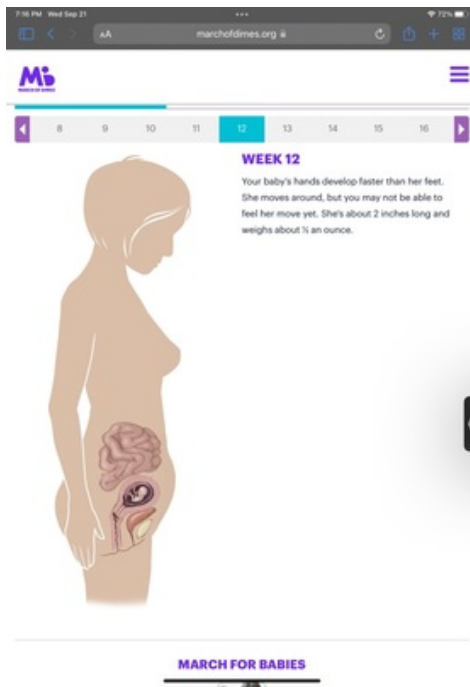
7:16 PM Wed Sep 21

AA marchofdimes.org

72%

M

MARCH OF DIMES

8 9 10 11 12 13 14 15 16

WEEK 12

Your baby's hands develop faster than her feet. She moves around, but you may not be able to feel her move yet. She's about 2 inches long and weighs about ½ an ounce.

MARCH FOR BABIES